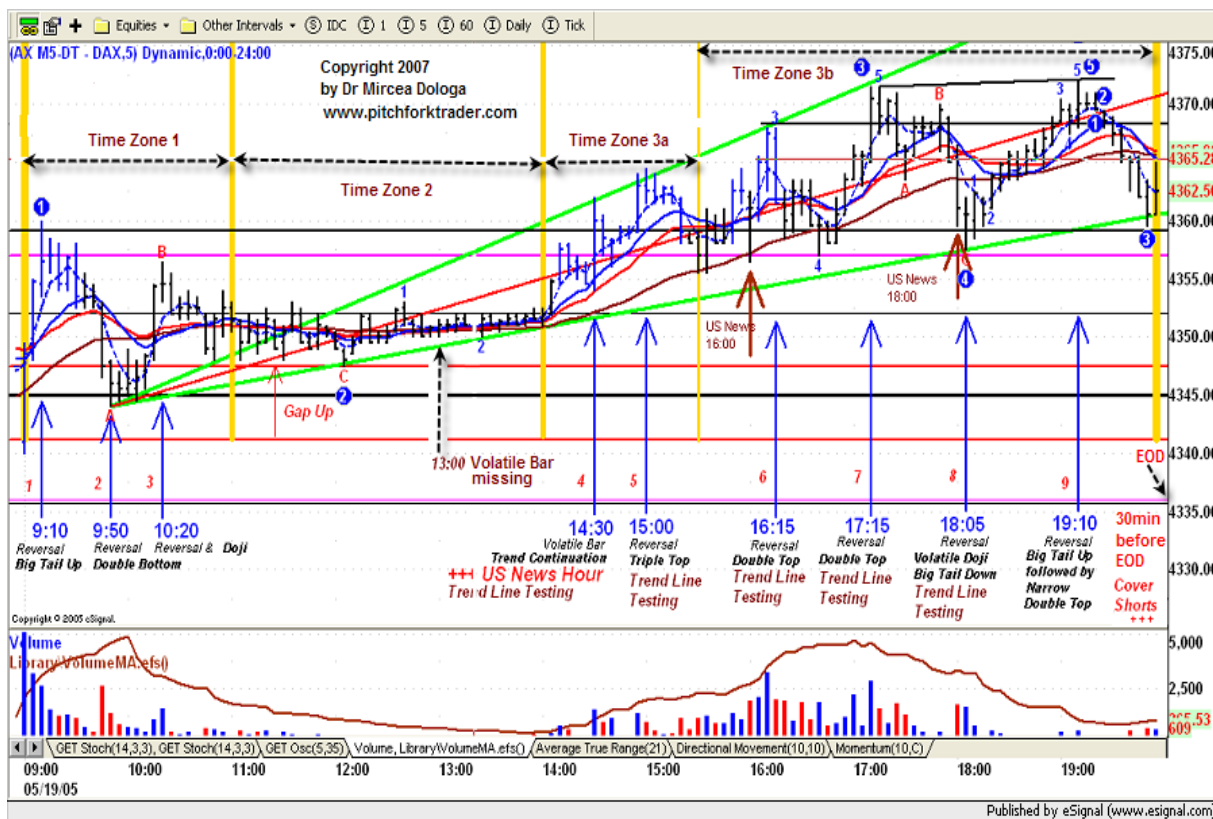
Equities Other Intervals IDC 1 5 60 Daily Tick

(AX M5-DT - DAX,5) Dynamic,0:00-24:00

Copyright 2007
by Dr Mircea Dologa
www.pitchforktrader.com

Time Zone 3b

Time Zone 1

Time Zone 3a

Time Zone 2

4375.00
4370.00
4365.28
4362.50
4360.00
4355.00
4350.00
4345.00
4340.00
4335.00
4330.00

B
B
A
A
C
1
2
3
4
5
1
2
3
4
5

US News 18:00

US News 16:00

Gap Up

13:00 Volatile Bar missing

EOD

1 2 3 4 5 6 7 8 9

9:10
Reversal
Big Tail Up

9:50
Reversal
Double Bottom

10:20
Reversal & Doji

+++ US News Hour
Trend Line Testing

14:30
Volatile Bar
Trend Continuation

15:00
Reversal
Triple Top
Trend Line Testing

16:15
Reversal
Double Top
Trend Line Testing

17:15
Reversal
Double Top
Trend Line Testing

18:05
Reversal
Volatile Doji
Big Tail Down
Trend Line Testing

19:10
Reversal
Big Tail Up
followed by
Narrow
Double Top

30min before EOD
Cover Shorts
+++

Copyright © 2005 eSignal.

Volume
Library/VolumeMA.efs()

5,000
2,500
265.53
609

GET Stoch(14,3,3), GET Stoch(14,3,3) GET Osc(5,35) Volume, Library\VolumeMA.efs() Average True Range(21) Directional Movement(10,10) Momentum(10,C)

09:00 10:00 11:00 12:00 13:00 14:00 15:00 16:00 17:00 18:00 19:00
05/19/05

Published by eSignal (www.esignal.com)